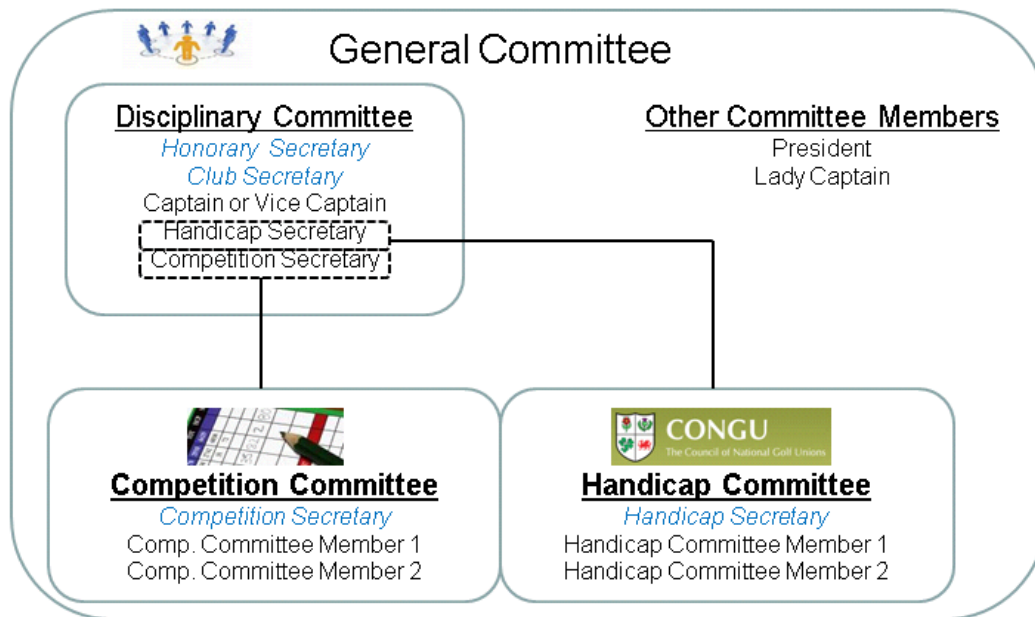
General Committee

Disciplinary Committee
Honorary Secretary
Club Secretary
Captain or Vice Captain
Handicap Secretary
Competition Secretary

Other Committee Members
President
Lady Captain

Competition Committee
Competition Secretary
Comp. Committee Member 1
Comp. Committee Member 2

CONGU
The Council of National Golf Unions

Handicap Committee
Handicap Secretary
Handicap Committee Member 1
Handicap Committee Member 2